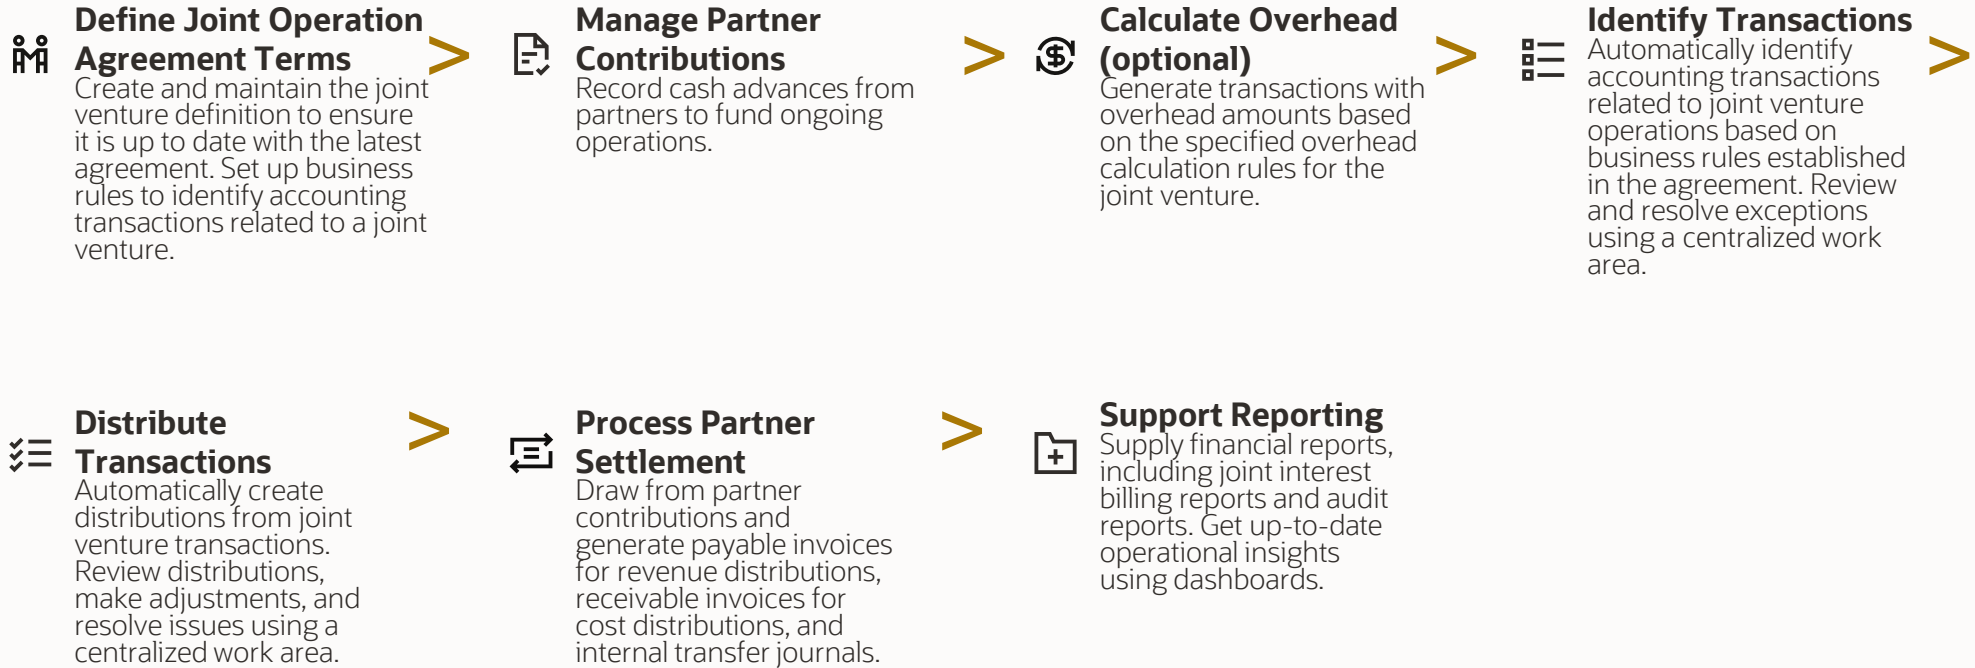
Define Joint Operation Agreement Terms
Create and maintain the joint venture definition to ensure it is up to date with the latest agreement. Set up business rules to identify accounting transactions related to a joint venture.

>

Manage Partner Contributions
Record cash advances from partners to fund ongoing operations.

>

Calculate Overhead (optional)
Generate transactions with overhead amounts based on the specified overhead calculation rules for the joint venture.

>

Identify Transactions
Automatically identify accounting transactions related to joint venture operations based on business rules established in the agreement. Review and resolve exceptions using a centralized work area.

>

Distribute Transactions
Automatically create distributions from joint venture transactions. Review distributions, make adjustments, and resolve issues using a centralized work area.

>

Process Partner Settlement
Draw from partner contributions and generate payable invoices for revenue distributions, receivable invoices for cost distributions, and internal transfer journals.

>

Support Reporting
Supply financial reports, including joint interest billing reports and audit reports. Get up-to-date operational insights using dashboards.